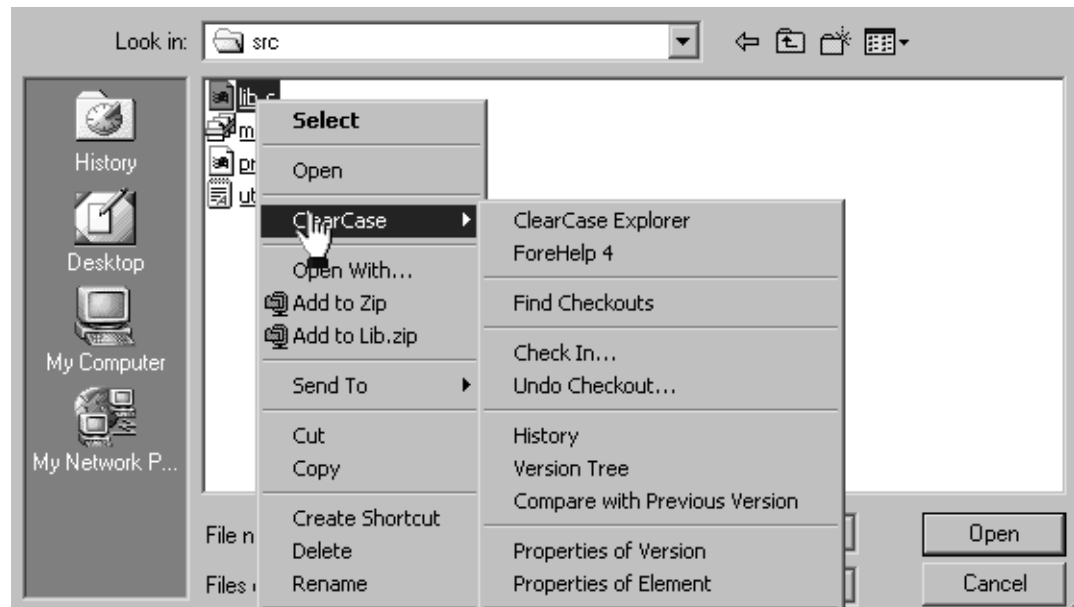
Look in: src

lib.c
m
pr
ut

History
Desktop
My Computer
My Network P...

Select
Open
ClearCase
Open With...
Add to Zip
Add to Lib.zip
Send To
Cut
Copy
Create Shortcut
Delete
Rename

ClearCase Explorer
ForeHelp 4
Find Checkouts
Check In...
Undo Checkout...
History
Version Tree
Compare with Previous Version
Properties of Version
Properties of Element

File n
Files

Open
Cancel